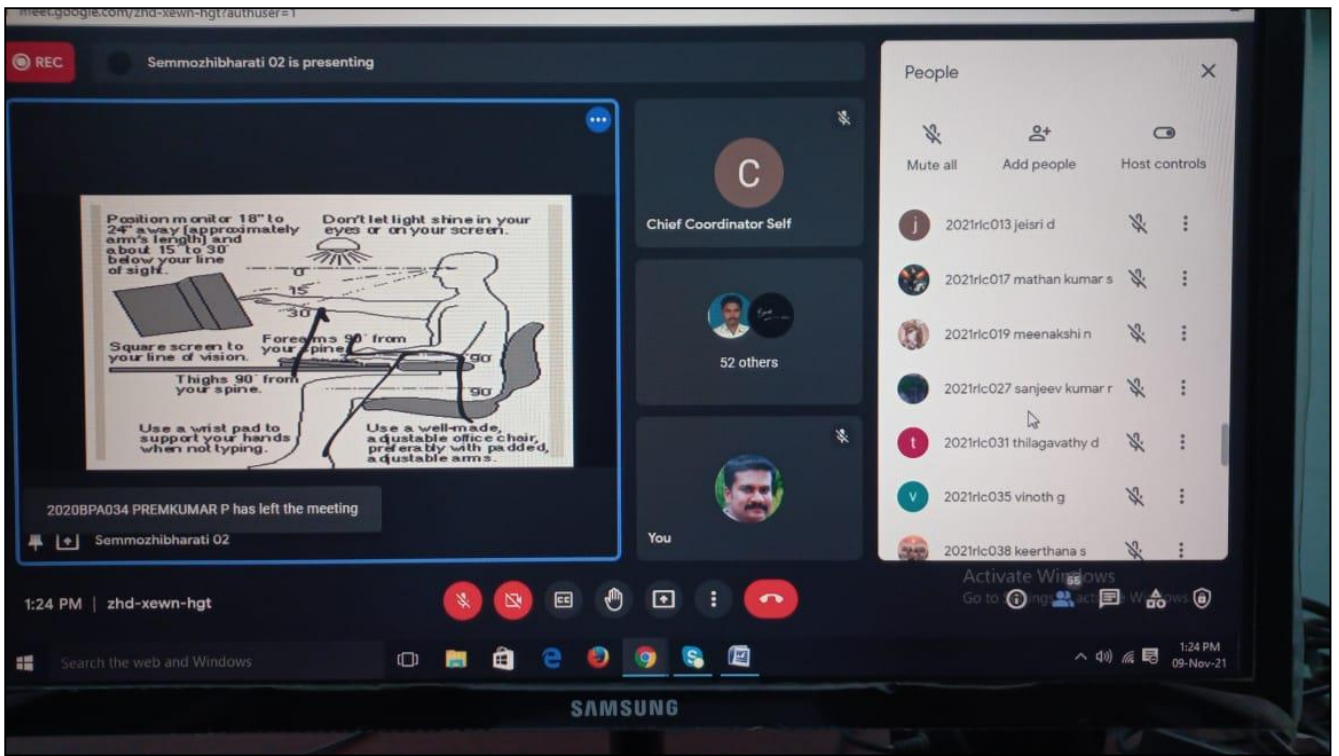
meet.google.com/zhd-xewn-hgt?authuser=1

REC

Semmozhibharati 02 is presenting

Position monitor 18" to 24" away [approximately arm's length] and about 15° to 30° below your line of sight.

Don't let light shine in your eyes or on your screen.

0°

15°

30°

Square screen to your line of vision.

Forearms 90° from your spine.

90°

Thighs 90° from your spine.

90°

Use a wrist pad to support your hands when not typing.

Use a well-made, adjustable office chair, preferably with padded, adjustable arms.

2020BPA034 PREMKUMAR P has left the meeting

Semmozhibharati 02

C

Chief Coordinator Self

52 others

You

People

Mute all

Add people

Host controls

j 2021rlc013 jeisri d

2021rlc017 mathan kumar s

2021rlc019 meenakshi n

2021rlc027 sanjeev kumar r

t 2021rlc031 thilagavathy d

v 2021rlc035 vinoth g

2021rlc038 keerthana s

Activate Windows

Go to Settings to activate Windows.

55

1:24 PM | zhd-xewn-hgt

Search the web and Windows

1:24 PM
09-Nov-21

SAMSUNG